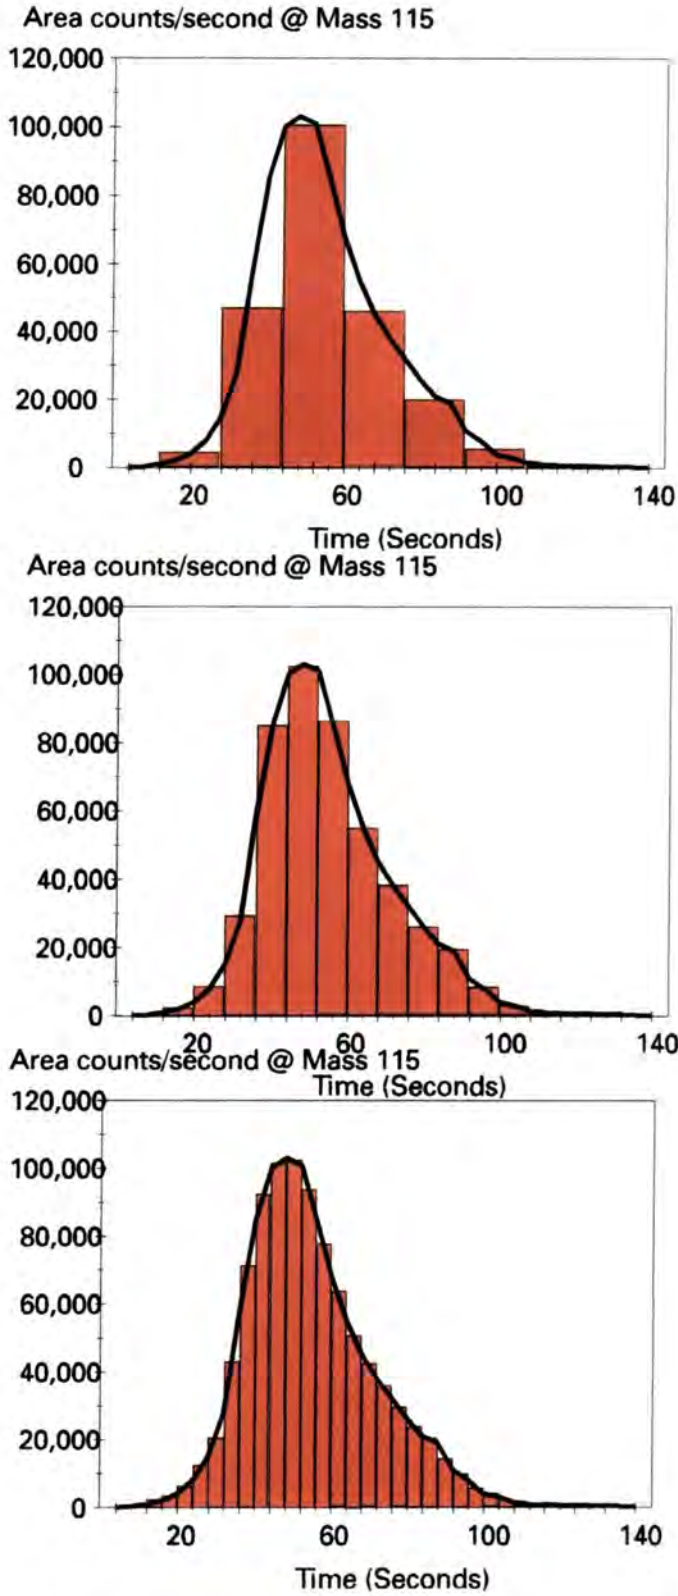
Area counts/second @ Mass 115

120,000
100,000
80,000
60,000
40,000
20,000
0

20 60 100 140

Time (Seconds)

Area counts/second @ Mass 115

120,000
100,000
80,000
60,000
40,000
20,000
0

20 60 100 140

Time (Seconds)

Area counts/second @ Mass 115

120,000
100,000
80,000
60,000
40,000
20,000
0

20 60 100 140

Time (Seconds)